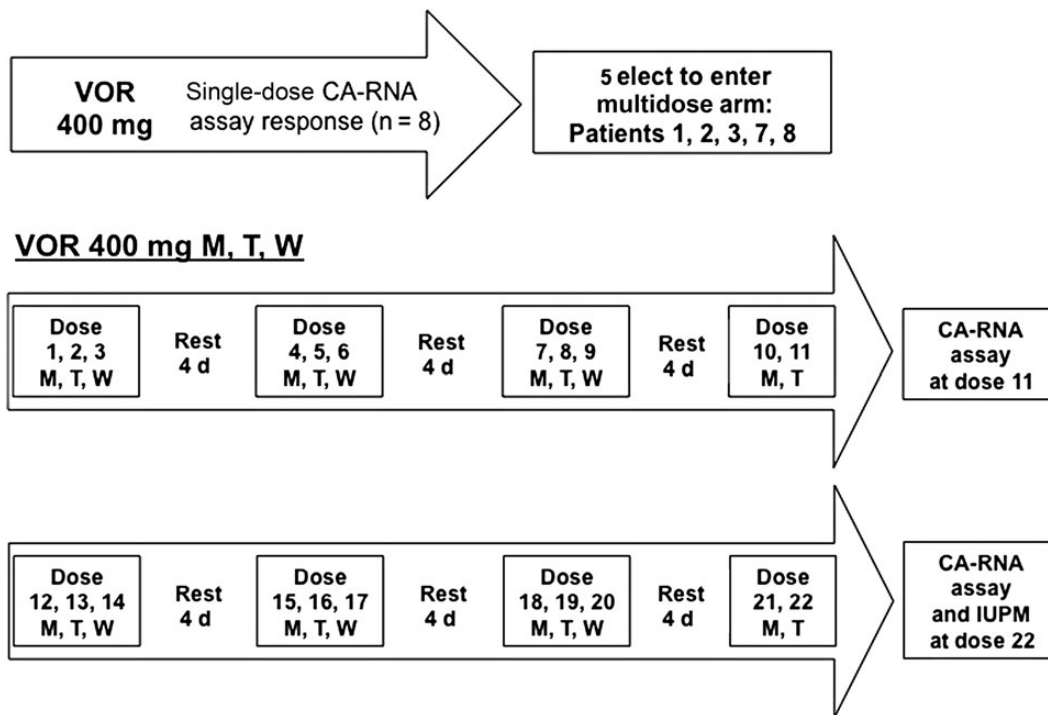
VOR 400 mg

Single-dose CA-RNA assay response (n = 8)

5 elect to enter multidose arm: Patients 1, 2, 3, 7, 8

VOR 400 mg M, T, W

Dose 1, 2, 3 M, T, W

Rest 4 d

Dose 4, 5, 6 M, T, W

Rest 4 d

Dose 7, 8, 9 M, T, W

Rest 4 d

Dose 10, 11 M, T

CA-RNA assay at dose 11

Dose 12, 13, 14 M, T, W

Rest 4 d

Dose 15, 16, 17 M, T, W

Rest 4 d

Dose 18, 19, 20 M, T, W

Rest 4 d

Dose 21, 22 M, T

CA-RNA assay and IUPM at dose 22